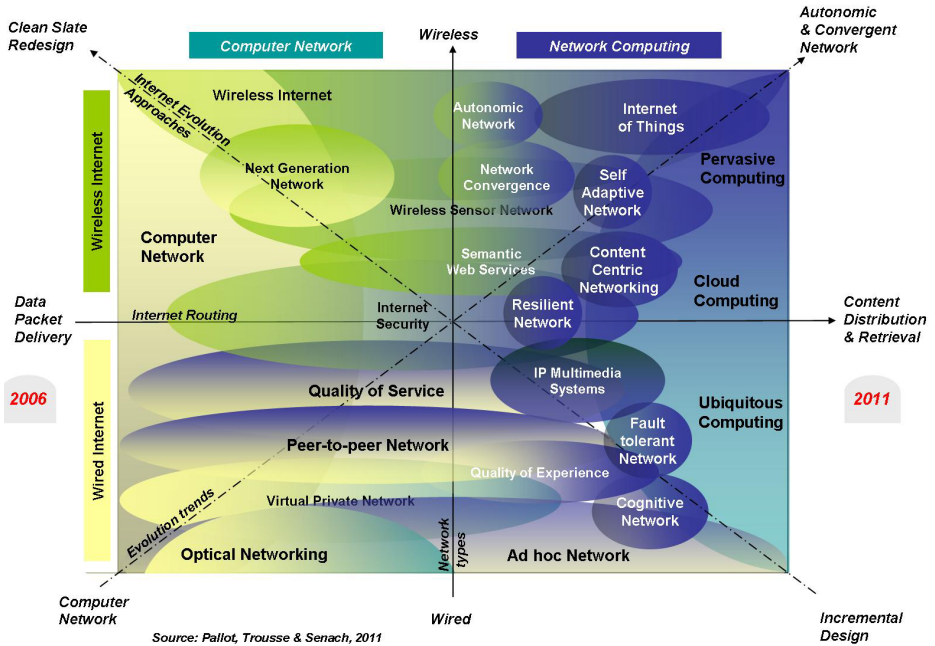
Clean Slate Redesign

Computer Network

Wireless

Network Computing

Autonomic & Convergent Network

Internet Evolution Approaches

Wireless Internet

Autonomic Network

Internet of Things

Wireless Internet

Next Generation Network

Network Convergence

Self Adaptive Network

Pervasive Computing

Wireless Sensor Network

Computer Network

Semantic Web Services

Content Centric Networking

Cloud Computing

Data Packet Delivery

Internet Routing

Internet Security

Resilient Network

Content Distribution & Retrieval

2006

IP Multimedia Systems

2011

Quality of Service

Ubiquitous Computing

Wired Internet

Peer-to-peer Network

Fault tolerant Network

Quality of Experience

Virtual Private Network

Cognitive Network

Evolution trends

Optical Networking

Network types

Ad hoc Network

Computer Network

Wired

Incremental Design

Source: Pallot, Trousse & Senach, 2011